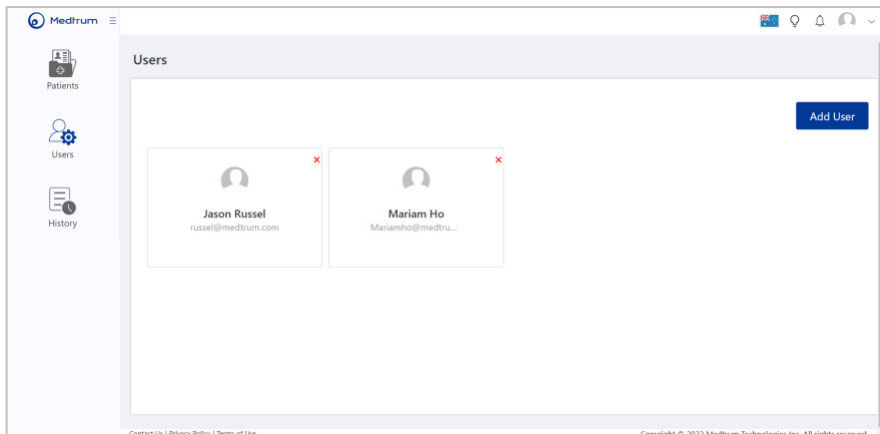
Medtrum

Patients

Users

History

Users

Add User

×

Jason Russel

russel@medtrum.com

×

Mariam Ho

Mariamho@medtru...

Contact Us | Privacy Policy | Terms of Use

Copyright © 2022 Medtrum Technologies Inc. All rights reserved.